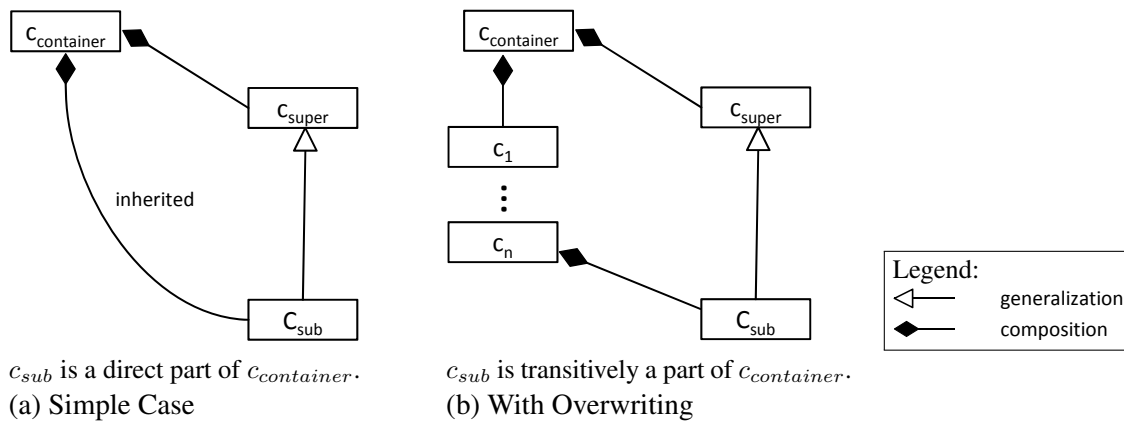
$c_{container}$

$c_{super}$

inherited

$c_{sub}$

$c_{sub}$ is a direct part of $c_{container}$.
(a) Simple Case

$c_{container}$

$c_{super}$

$c_1$

⋮

$c_n$

$c_{sub}$

$c_{sub}$ is transitively a part of $c_{container}$.
(b) With Overwriting

Legend:
generalization
composition